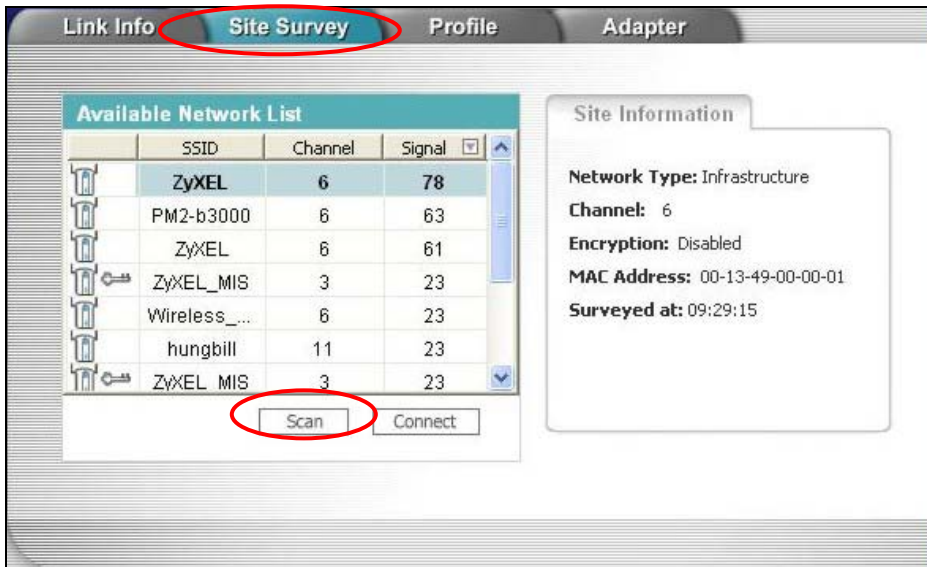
Link Info Site Survey Profile Adapter

Available Network List

| | SSID | Channel | Signal |
|---|---|---|---|
| | ZyXEL | 6 | 78 |
| | PM2-b3000 | 6 | 63 |
| | ZyXEL | 6 | 61 |
| | ZyXEL_MIS | 3 | 23 |
| | Wireless_... | 6 | 23 |
| | hungbill | 11 | 23 |
| | ZyXEL_MIS | 3 | 23 |

Scan Connect

Site Information

Network Type: Infrastructure
Channel: 6
Encryption: Disabled
MAC Address: 00-13-49-00-00-01
Surveyed at: 09:29:15